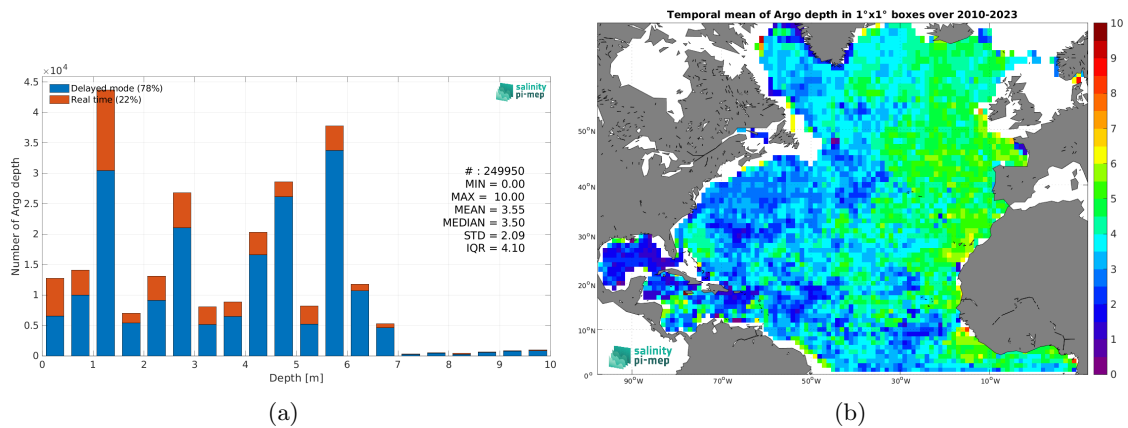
$\times 10^4$

4.5

4

3.5

3

2.5

2

1.5

1

0.5

0

Number of Argo depth

Delayed mode (78%)
Real time (22%)

salinity pi-mep

# : 249950
MIN = 0.00
MAX = 10.00
MEAN = 3.55
MEDIAN = 3.50
STD = 2.09
IQR = 4.10

0 1 2 3 4 5 6 7 8 9 10

Depth [m]

(a)

Temporal mean of Argo depth in 1°x1° boxes over 2010-2023

50°N

40°N

30°N

20°N

10°N

0°

90°W 70°W 50°W 30°W 10°W

salinity pi-mep

10
9
8
7
6
5
4
3
2
1
0

(b)